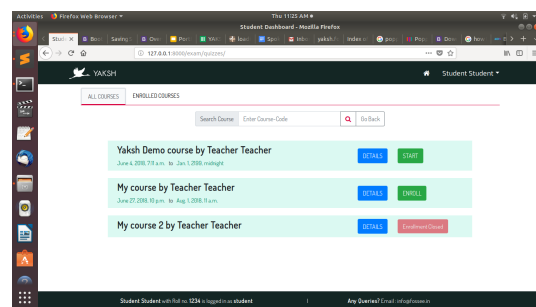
Activities Firefox Web Browser ▾

Thu 11:25 AM ●

Student Dashboard - Mozilla Firefox

Studi X Bo Saving S Ove Pop YA lowe Spo Inbo yaksh Index o poo Pop Dov how

127.0.0.1:8000/exam/quizzes/

YAKSH

Student Student ▾

ALL COURSES ENROLLED COURSES

Search Course Enter Course-Code Go Back

Yaksh Demo course by Teacher Teacher

June 4, 2018, 7:11 a.m. to Jan. 1, 2199, midnight

DETAILS START

My course by Teacher Teacher

June 27, 2018, 10 p.m. to Aug. 1, 2018, 11 a.m.

DETAILS ENROLL

My course 2 by Teacher Teacher

DETAILS Enrollment Closed

Student Student with Roll no. 1234 is logged in as student | Any Queries? Email : info@fossee.in